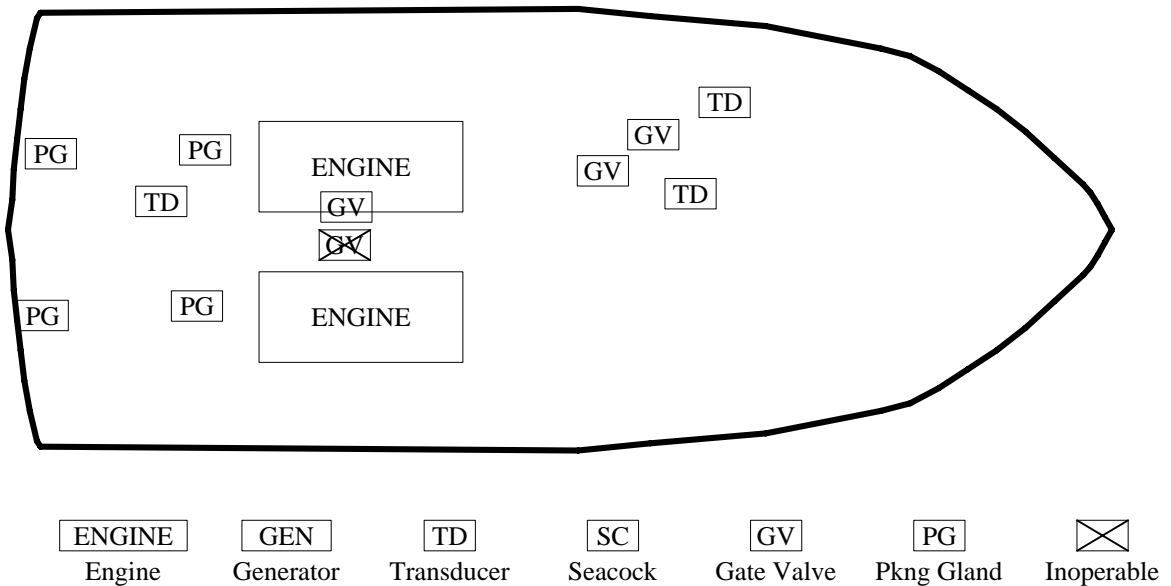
TD
GV
PG
PG
ENGINE
GV
TD
TD
GV
GV
PG
PG
ENGINE

| ENGINE | GEN | TD | SC | GV | PG | |
|---|---|---|---|---|---|---|
| Engine | Generator | Transducer | Seacock | Gate Valve | Pkng Gland | Inoperable |